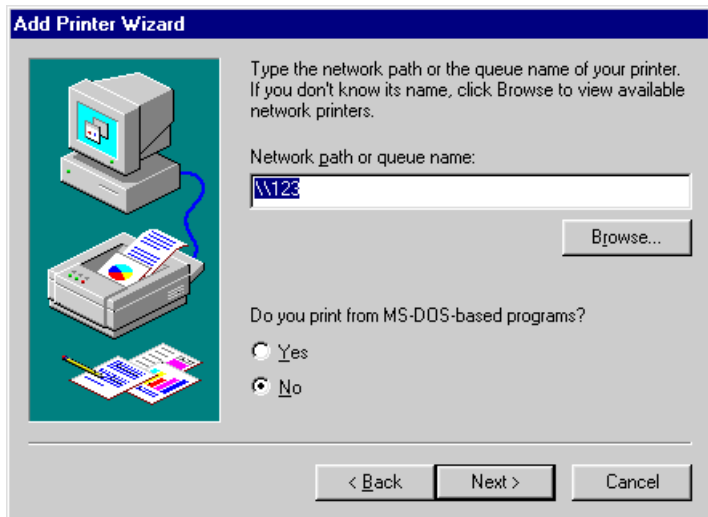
Add Printer Wizard

Type the network path or the queue name of your printer. If you don't know its name, click Browse to view available network printers.

Network path or queue name:

\\123

Browse...

Do you print from MS-DOS-based programs?

Yes

No

< Back

Next >

Cancel